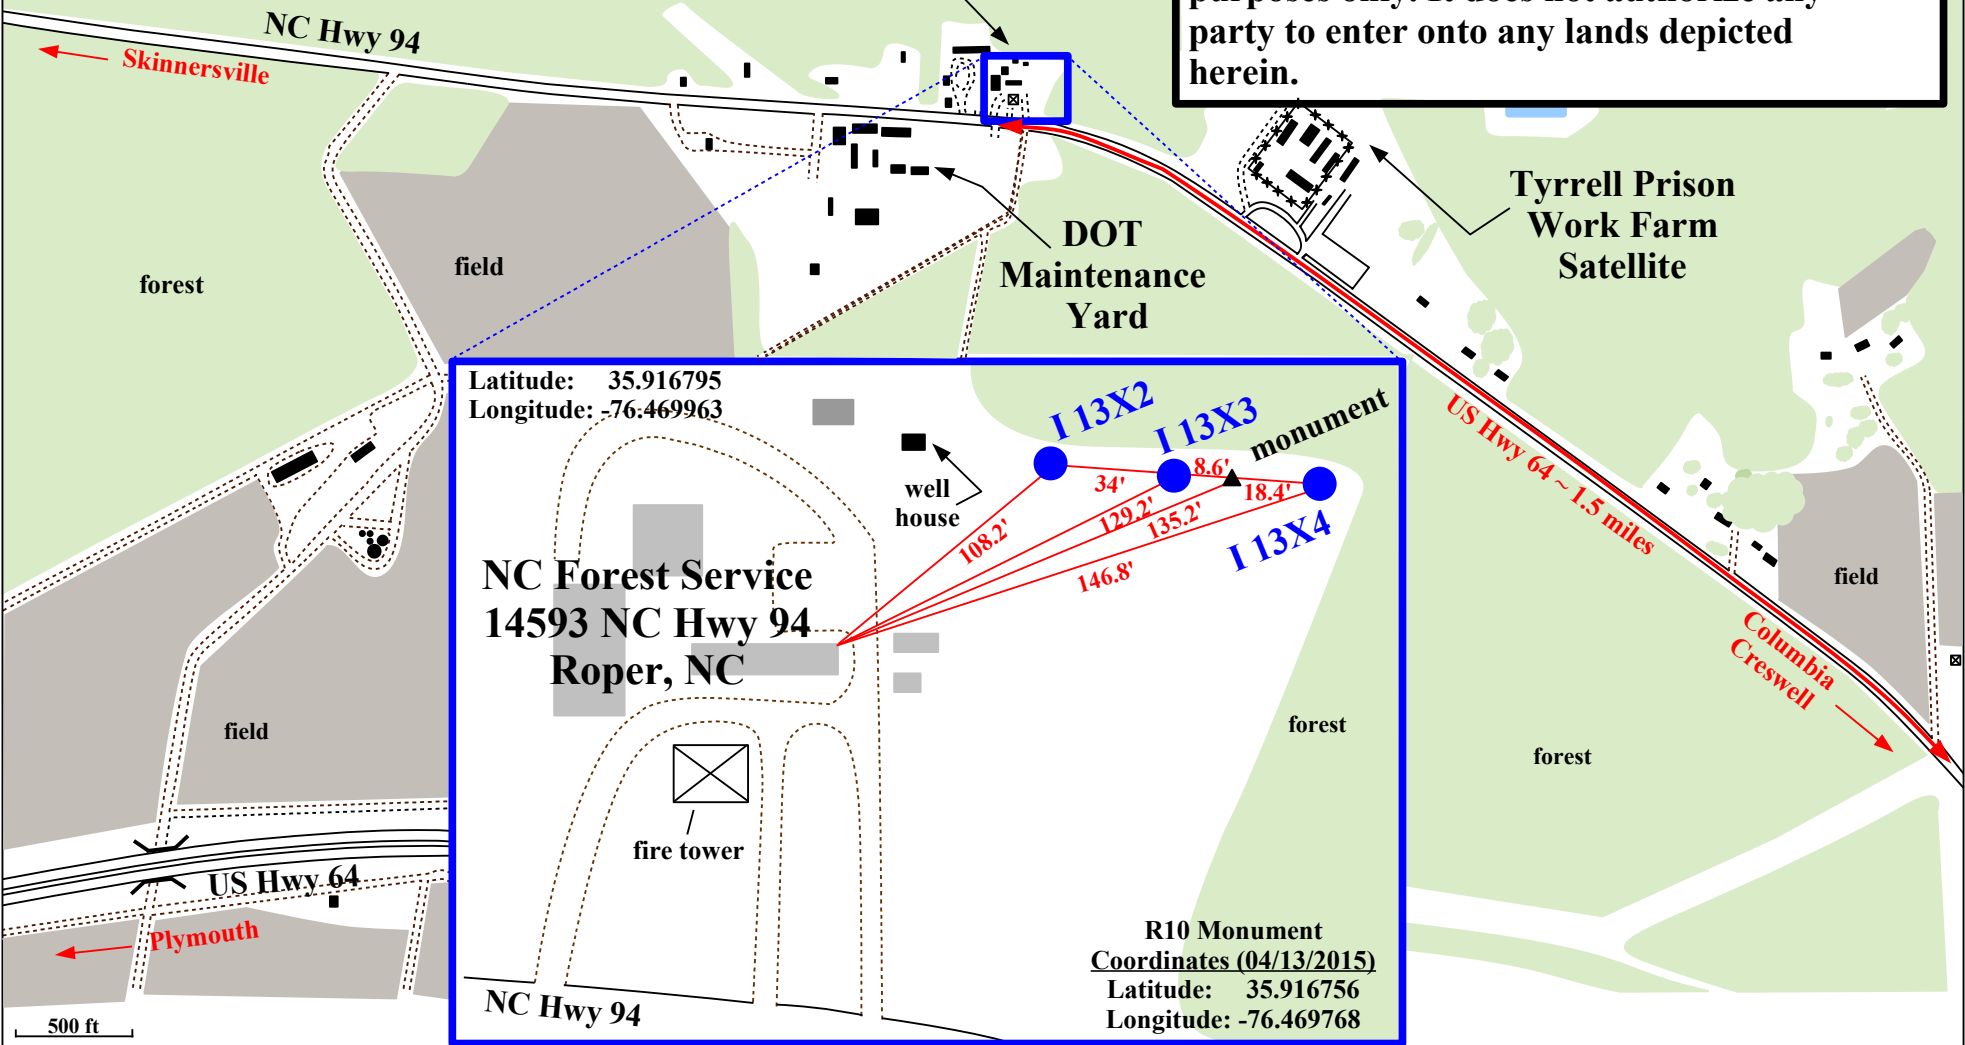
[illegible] party to enter onto any lands depicted herein.

NC Hwy 94

Skinnersville

forest

field

DOT Maintenance Yard

Tyrrell Prison Work Farm Satellite

US Hwy 64 ~ 1.5 miles

Columbia Creswell

field

forest

field

US Hwy 64

Plymouth

500 ft

Latitude: 35.916795
Longitude: -76.469963

well house

I 13X2

I 13X3

monument

I 13X4

34'

8.6'

18.4'

108.2'

129.2'

135.2'

146.8'

NC Forest Service
14593 NC Hwy 94
Roper, NC

forest

fire tower

R10 Monument
Coordinates (04/13/2015)
Latitude: 35.916756
Longitude: -76.469768

NC Hwy 94